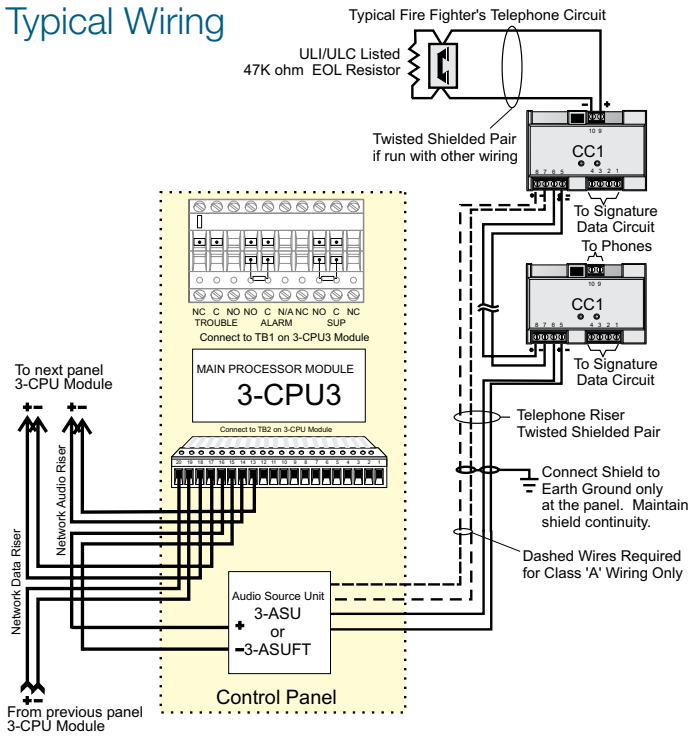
Typical Wiring

Typical Fire Fighter's Telephone Circuit

ULI/ULC Listed 47K ohm EOL Resistor

- +

10 9

CC1

Twisted Shielded Pair if run with other wiring

8 7 6 5 4 3 2 1

To Signature Data Circuit

To Phones

10 9

CC1

8 7 6 5 4 3 2 1

To Signature Data Circuit

NC C NO NC C N/A NC NO C NC
TROUBLE ALARM SUP

Connect to TB1 on 3-CPU3 Module

MAIN PROCESSOR MODULE

3-CPU3

Connect to TB2 on 3-CPU Module

20 19 18 17 16 15 14 13 12 11 10 9 8 7 6 5 4 3 2 1

To next panel 3-CPU Module

+ - + -

Network Audio Riser

Network Data Riser

Telephone Riser Twisted Shielded Pair

Connect Shield to Earth Ground only at the panel. Maintain shield continuity.

Dashed Wires Required for Class 'A' Wiring Only

Audio Source Unit
3-ASU
or
3-ASUFT

+
-

Control Panel

+ -

From previous panel 3-CPU Module